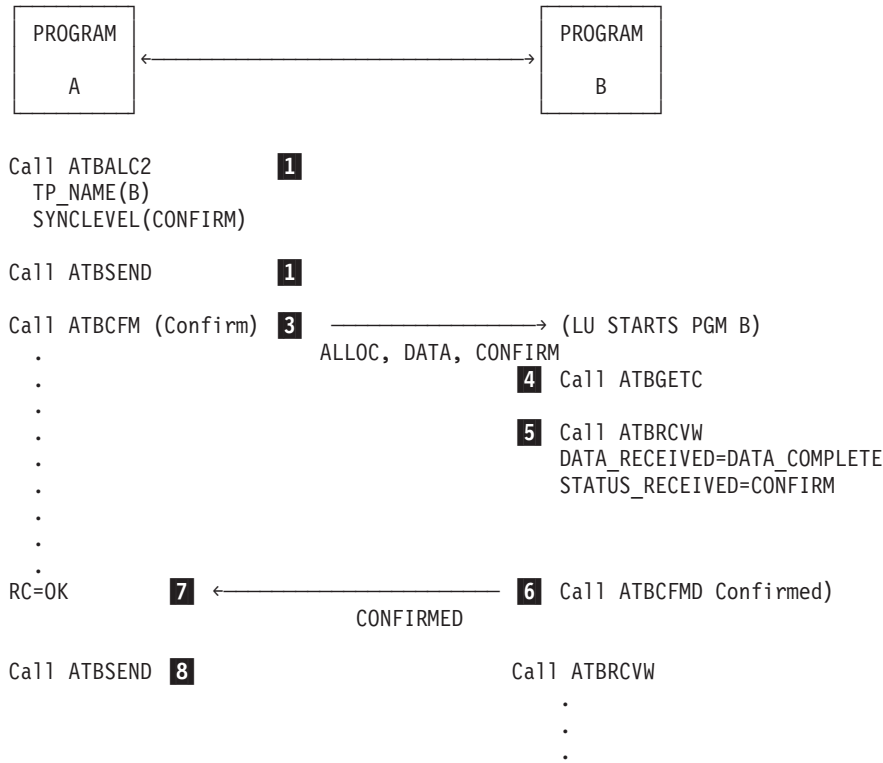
PROGRAM

A

PROGRAM

B

Call ATBALC2 1
TP_NAME(B)
SYNCLEVEL(CONFIRM)

Call ATBSEND 1

Call ATBCFM (Confirm) 3 → (LU STARTS PGM B)
ALLOC, DATA, CONFIRM
.
.
.
.
.
.
.
.
.

4 Call ATBGETC

5 Call ATBRCVW
DATA_RECEIVED=DATA_COMPLETE
STATUS_RECEIVED=CONFIRM

RC=OK 7 ← 6 Call ATBCFMD Confirmed)
CONFIRMED

Call ATBSEND 8

Call ATBRCVW
.
.
.